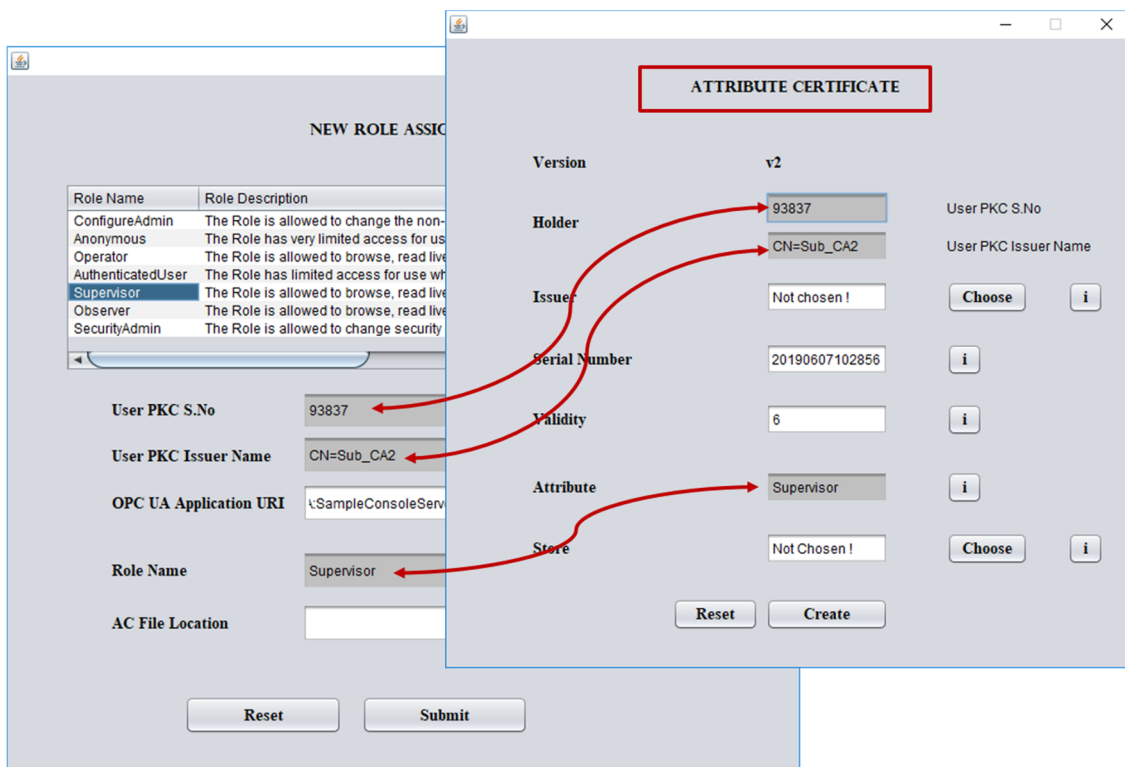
NEW ROLE ASSIC

| Role Name | Role Description |
|---|---|
| ConfigureAdmin | The Role is allowed to change the non- |
| Anonymous | The Role has very limited access for us |
| Operator | The Role is allowed to browse, read live |
| AuthenticatedUser | The Role has limited access for use wh |
| Supervisor | The Role is allowed to browse, read live |
| Observer | The Role is allowed to browse, read live |
| SecurityAdmin | The Role is allowed to change security |

User PKC S.No 93837

User PKC Issuer Name CN=Sub_CA2

OPC UA Application URI :SampleConsoleServ

Role Name Supervisor

AC File Location

Reset Submit

ATTRIBUTE CERTIFICATE

Version v2

Holder 93837 User PKC S.No

CN=Sub_CA2 User PKC Issuer Name

Issuer Not chosen ! Choose i

Serial Number 20190607102856 i

Validity 6 i

Attribute Supervisor i

Store Not Chosen ! Choose i

Reset Create